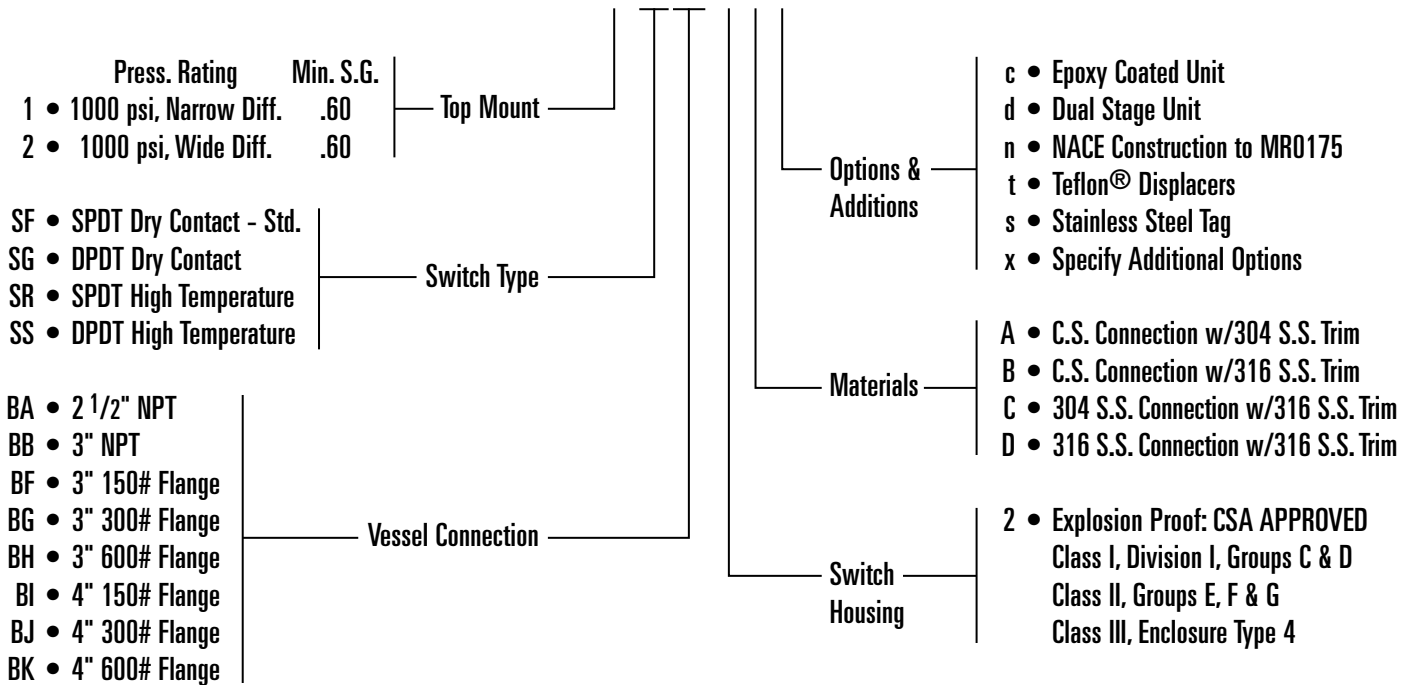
| | Press. Rating | Min. S.G. |
|---|---|---|
| 1 • | 1000 psi, Narrow Diff. | .60 |
| 2 • | 1000 psi, Wide Diff. | .60 |

Top Mount

SF • SPDT Dry Contact - Std.
SG • DPDT Dry Contact
SR • SPDT High Temperature
SS • DPDT High Temperature

Switch Type

BA • 2 1/2" NPT
BB • 3" NPT
BF • 3" 150# Flange
BG • 3" 300# Flange
BH • 3" 600# Flange
BI • 4" 150# Flange
BJ • 4" 300# Flange
BK • 4" 600# Flange

Vessel Connection

Options & Additions

c • Epoxy Coated Unit
d • Dual Stage Unit
n • NACE Construction to MR0175
t • Teflon® Displacers
s • Stainless Steel Tag
x • Specify Additional Options

Materials

A • C.S. Connection w/304 S.S. Trim
B • C.S. Connection w/316 S.S. Trim
C • 304 S.S. Connection w/316 S.S. Trim
D • 316 S.S. Connection w/316 S.S. Trim

Switch Housing

2 • Explosion Proof: CSA APPROVED
Class I, Division I, Groups C & D
Class II, Groups E, F & G
Class III, Enclosure Type 4